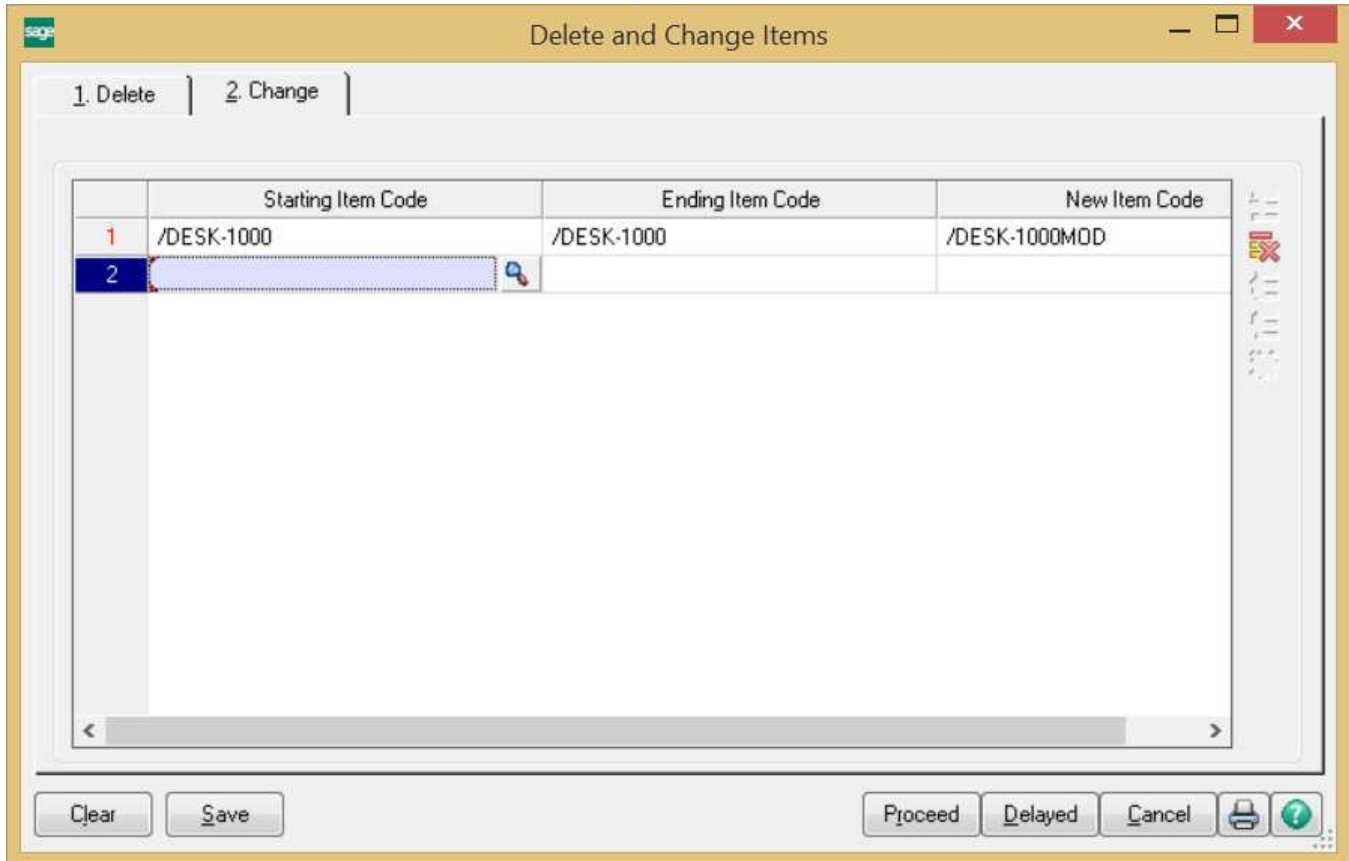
sage

Delete and Change Items

1. Delete
2. Change

| | Starting Item Code | Ending Item Code | New Item Code |
|---|---|---|---|
| 1 | /DESK-1000 | /DESK-1000 | /DESK-1000MOD |
| 2 | | | |

Clear
Save
Proceed
Delayed
Cancel